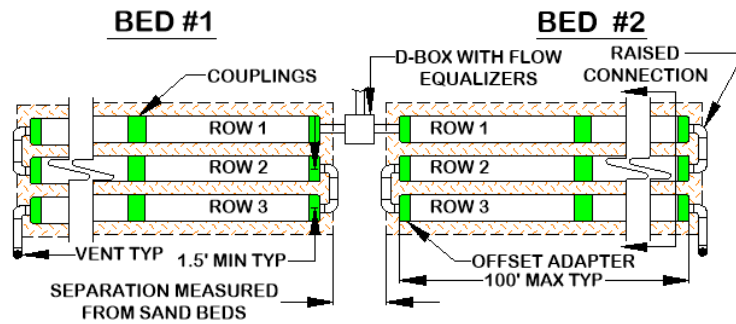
BED #1

BED #2

COUPLINGS

D-BOX WITH FLOW EQUALIZERS

RAISED CONNECTION

ROW 1

ROW 2

ROW 3

ROW 1

ROW 2

ROW 3

VENT TYP

1.5' MIN TYP

OFFSET ADAPTER

100' MAX TYP

SEPARATION MEASURED FROM SAND BEDS